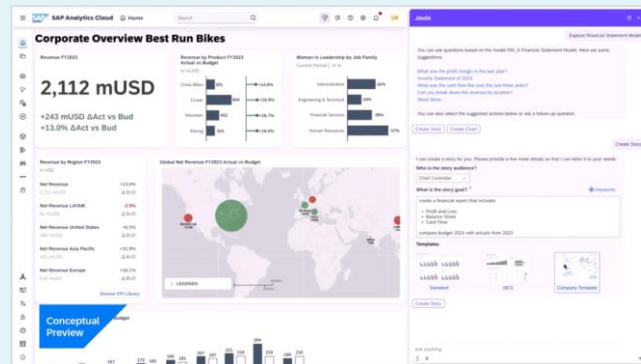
SAP Analytics Cloud Home

Search

Joule

Corporate Overview Best Run Bikes

Revenue FY2023

2,112 mUSD

+243 mUSD ΔAct vs Bud
+13.0% ΔAct vs Bud

Revenue by Product FY2023 Actual vs Budget

in mUSD

Cross Bikes 581 +14.6%

Cruise +11.8%

Mountain +10.2%

Racing +11.7%

Women in Leadership by Job Family

Current Period | in %

Administration

Engineering & Technical

Financial Services

Human Resources 57%

Revenue by Region FY2023

in USD

Net Revenue +13.0%

Net Revenue LATAM -2.5%

Net Revenue United States +14.1%

Net Revenue Asia Pacific +21.9%

Net Revenue Europe +11.6%

Browse KPI Library

Global Net Revenue FY2023 Actual vs Budget

LEGENDS

Conceptual Preview

Budget

Explore Financial Statement Model

You can ask questions based on the model FIN_3 Financial Statement Model. Here are some suggestions:

What was the profit margin in the last year?
Income Statement of 2023
What was the cash flow like over the last three years?
Can you break down the revenue by location?
Show More...

You can also select the suggested actions below or ask a follow-up question.

Create Story Create Chart

Create Story

I can create a story for you. Please provide a few more details so that I can tailor it to your needs.

Who is the story audience?

Chief Controller

What is the story goal?

Keywords

create a financial report that includes
• Profit and Loss
• Balance Sheet
• Cash Flow
compare budget 2024 with actuals from 2023

Templates

Standard OECD Company Template

Create Story

Ask anything